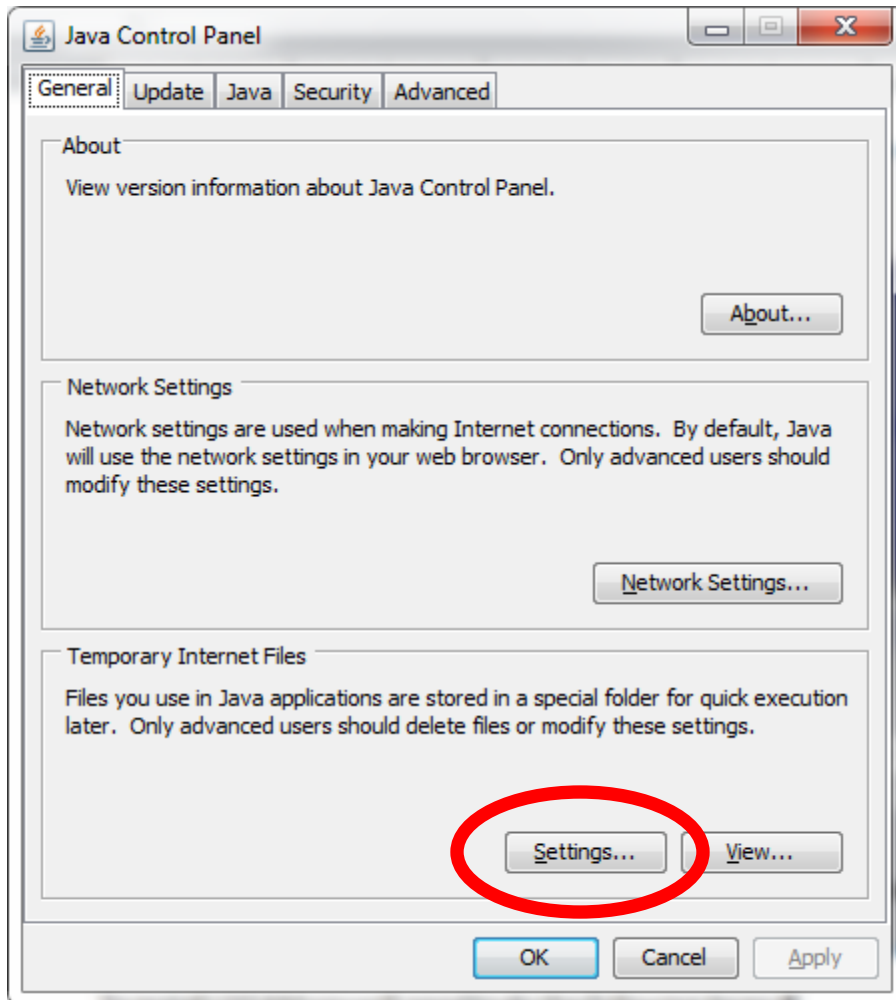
Java Control Panel

General | Update | Java | Security | Advanced

About

View version information about Java Control Panel.

About...

Network Settings

Network settings are used when making Internet connections. By default, Java will use the network settings in your web browser. Only advanced users should modify these settings.

Network Settings...

Temporary Internet Files

Files you use in Java applications are stored in a special folder for quick execution later. Only advanced users should delete files or modify these settings.

Settings... View...

OK Cancel Apply